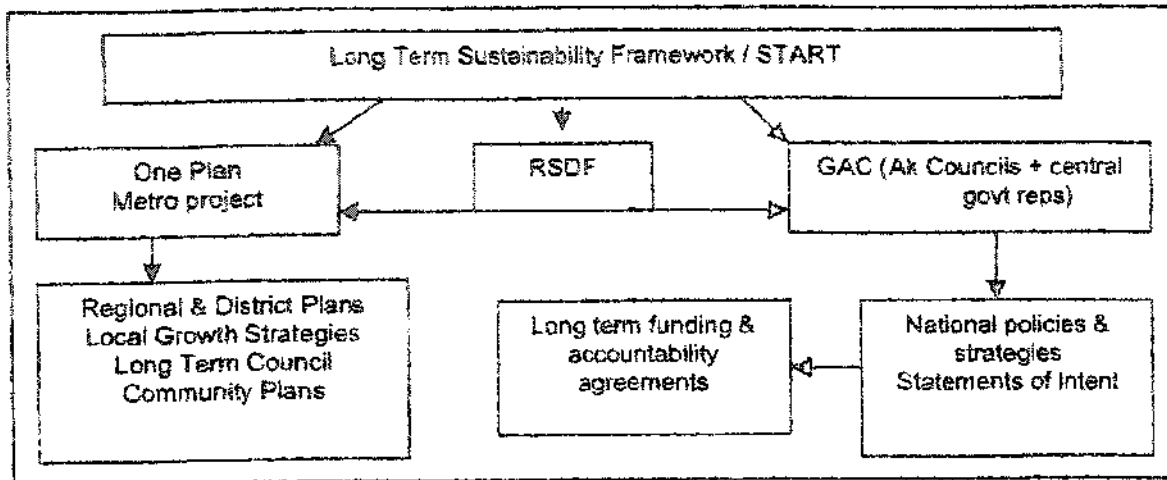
Long Term Sustainability Framework / START

One Plan
Metro project

RSDF

GAC (Ak Councils + central govt reps)

Regional & District Plans
Local Growth Strategies
Long Term Council
Community Plans

Long term funding & accountability agreements

National policies & strategies
Statements of Intent